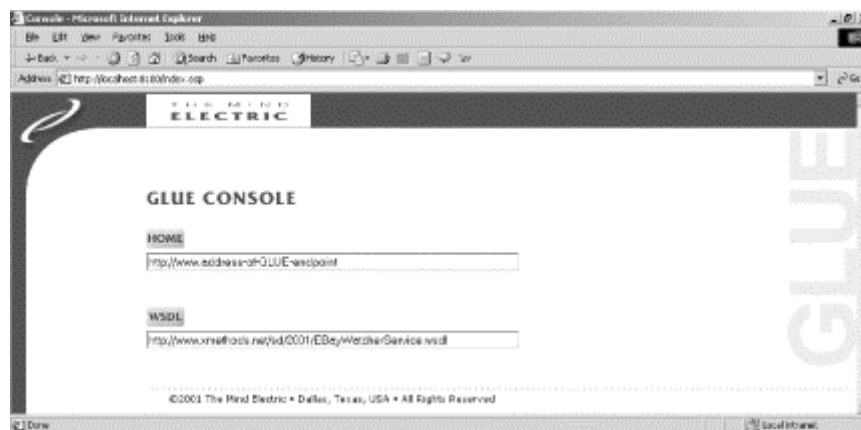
Console - Microsoft Internet Explorer

File Edit View Favorites Tools Help

Back Search Favorites History

Address http://localhost:8100/index.asp

Go

THE MIND ELECTRIC

GLUE CONSOLE

HOME

http://www.address-of-GLUE-endpoint

WSDL

http://www.xmethods.net/sd/2001/EBayWatcherService.wsdl

©2001 The Mind Electric • Dallas, Texas, USA • All Rights Reserved

GLUE

Done

Local intranet